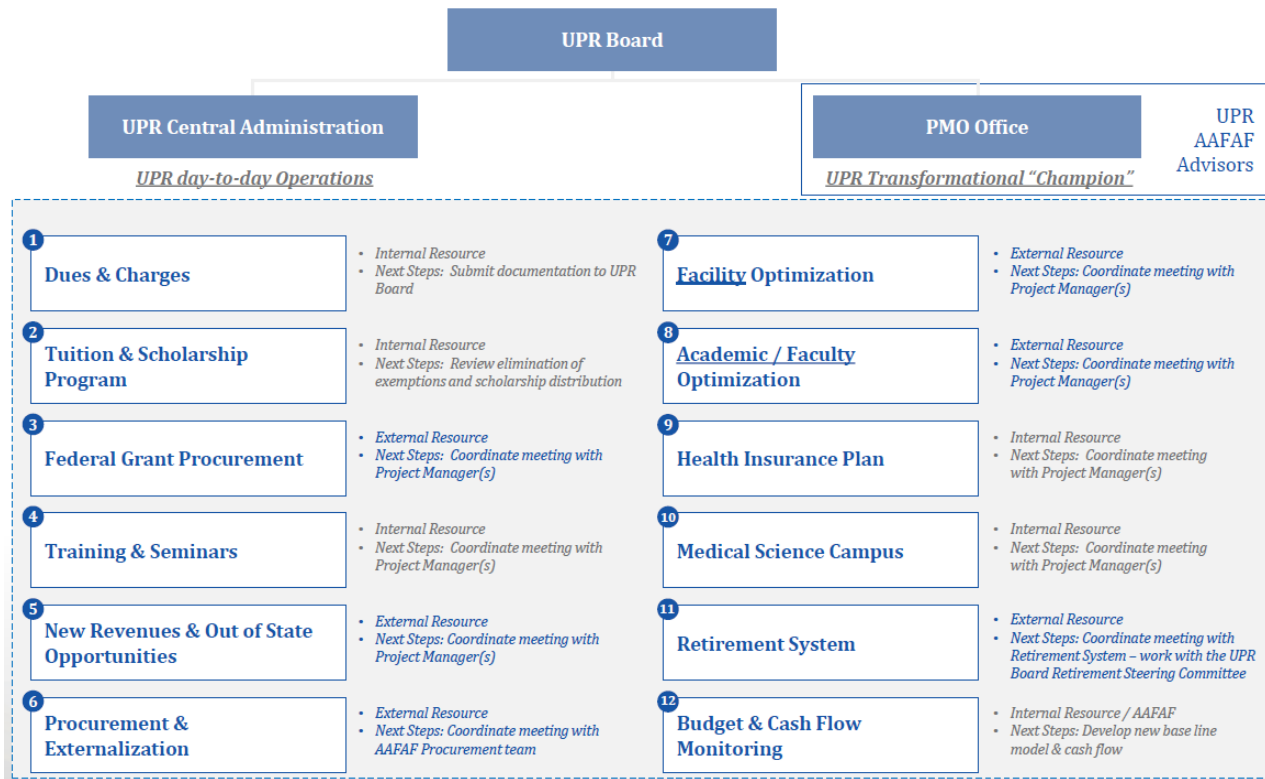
UPR Board

UPR Central Administration

UPR day-to-day Operations

PMO Office

UPR Transformational "Champion"

UPR
AAFAF
Advisors

1
Dues & Charges
• Internal Resource
• Next Steps: Submit documentation to UPR Board

2
Tuition & Scholarship Program
• Internal Resource
• Next Steps: Review elimination of exemptions and scholarship distribution

3
Federal Grant Procurement
• External Resource
• Next Steps: Coordinate meeting with Project Manager(s)

4
Training & Seminars
• Internal Resource
• Next Steps: Coordinate meeting with Project Manager(s)

5
New Revenues & Out of State Opportunities
• External Resource
• Next Steps: Coordinate meeting with Project Manager(s)

6
Procurement & Externalization
• External Resource
• Next Steps: Coordinate meeting with AAFAF Procurement team

7
Facility Optimization
• External Resource
• Next Steps: Coordinate meeting with Project Manager(s)

8
Academic / Faculty Optimization
• External Resource
• Next Steps: Coordinate meeting with Project Manager(s)

9
Health Insurance Plan
• Internal Resource
• Next Steps: Coordinate meeting with Project Manager(s)

10
Medical Science Campus
• Internal Resource
• Next Steps: Coordinate meeting with Project Manager(s)

11
Retirement System
• External Resource
• Next Steps: Coordinate meeting with Retirement System – work with the UPR Board Retirement Steering Committee

12
Budget & Cash Flow Monitoring
• Internal Resource / AAFAF
• Next Steps: Develop new base line model & cash flow